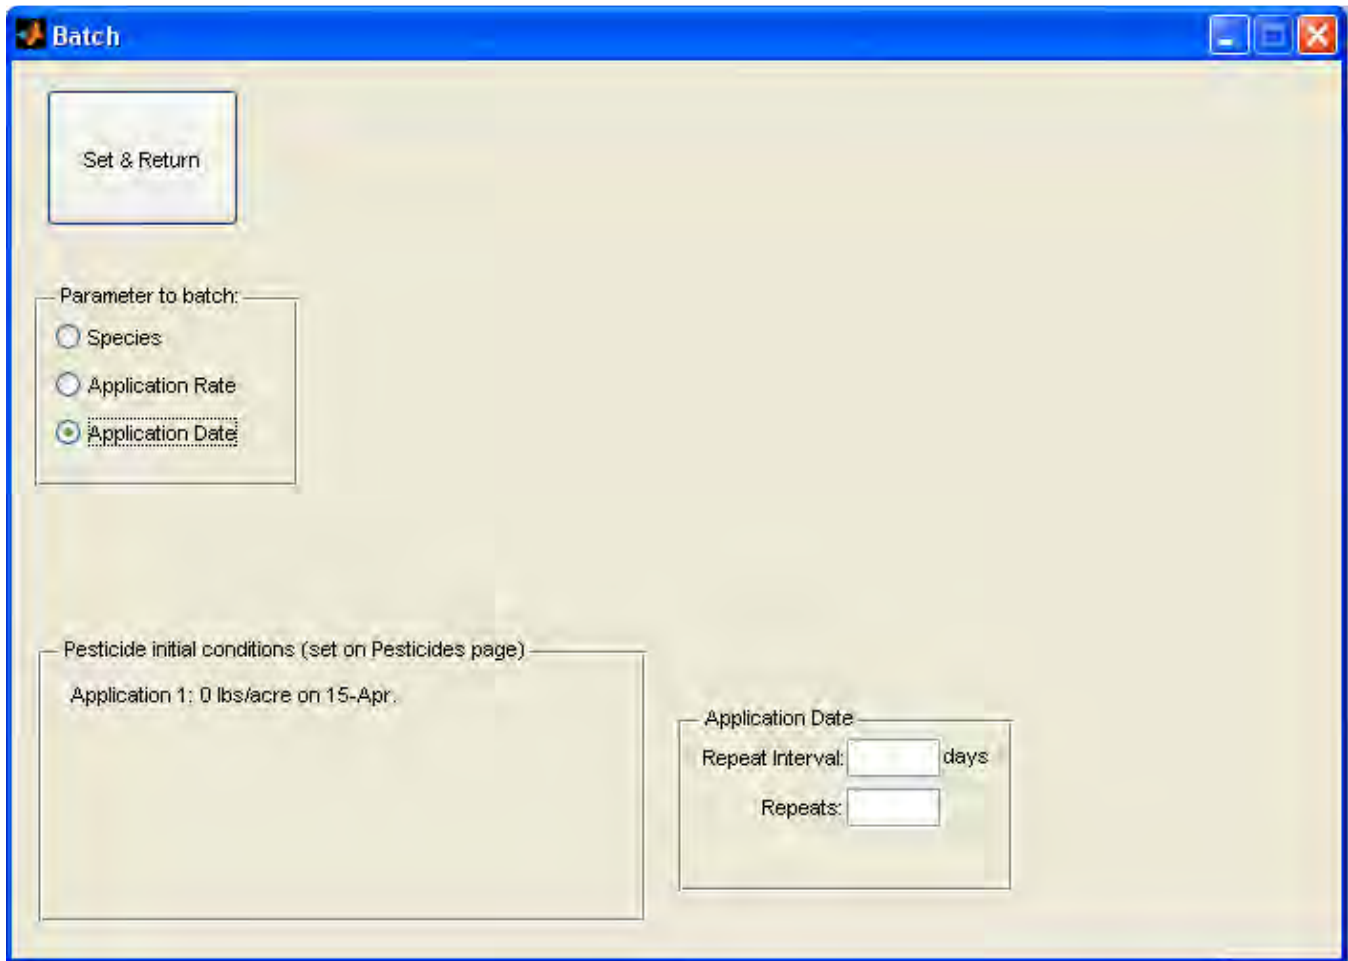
Batch

Set & Return

Parameter to batch:

Species

Application Rate

Application Date

Pesticide initial conditions (set on Pesticides page)

Application 1: 0 lbs/acre on 15-Apr.

Application Date

Repeat Interval: days

Repeats: